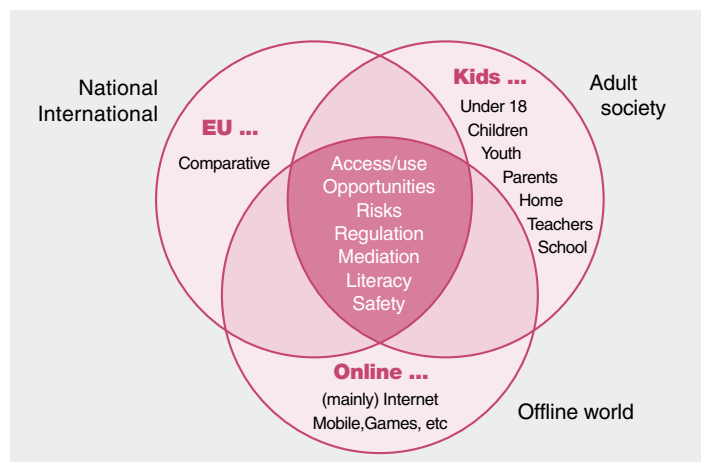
National
International

EU ...

Comparative

Kids ...

Under 18
Children
Youth
Parents
Home
Teachers
School

Adult
society

Access/use
Opportunities
Risks
Regulation
Mediation
Literacy
Safety

Online ...

(mainly) Internet
Mobile,Games, etc

Offline world